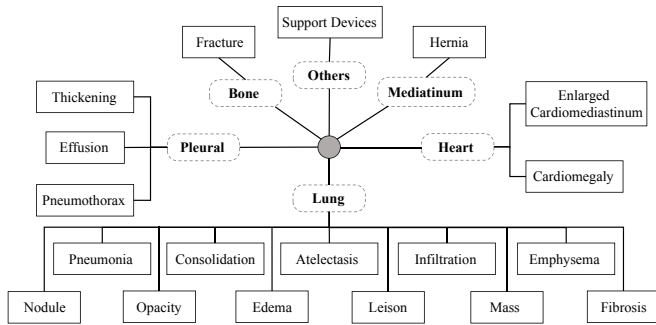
Support Devices

Fracture

Others

Hernia

Bone

Mediatinum

Thickening

Enlarged Cardiomediastinum

Effusion

Pleural

Heart

Pneumothorax

Cardiomegaly

Lung

Pneumonia

Consolidation

Atelectasis

Infiltration

Emphysema

Nodule

Opacity

Edema

Leison

Mass

Fibrosis